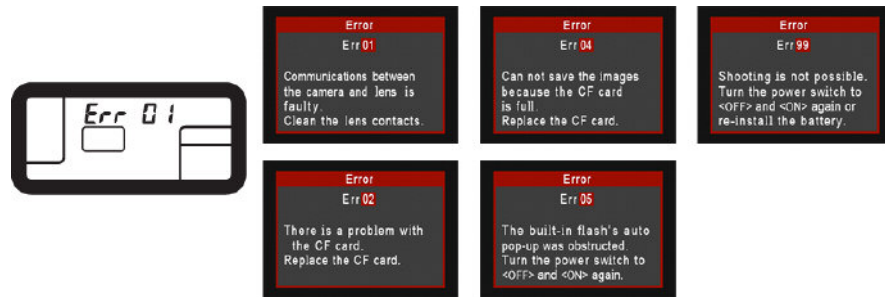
Err 01

Error
Err 01
Communications between the camera and lens is faulty.
Clean the lens contacts.

Error
Err 04
Can not save the images because the CF card is full.
Replace the CF card.

Error
Err 99
Shooting is not possible.
Turn the power switch to <OFF> and <ON> again or re-install the battery.

Error
Err 02
There is a problem with the CF card.
Replace the CF card.

Error
Err 05
The built-in flash's auto pop-up was obstructed.
Turn the power switch to <OFF> and <ON> again.